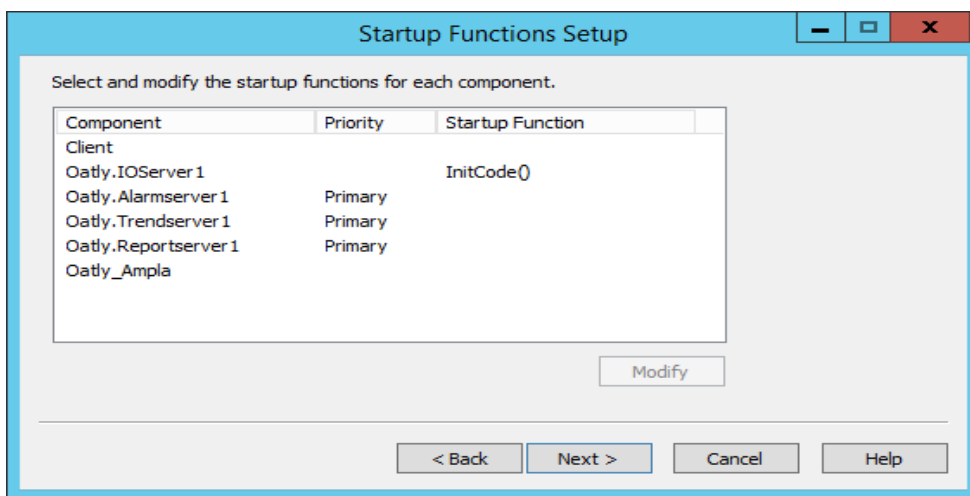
Startup Functions Setup

Select and modify the startup functions for each component.

| Component | Priority | Startup Function |
|---|---|---|
| Client | | |
| Oatly.IOServer1 | | InitCode() |
| Oatly.Alarmserver1 | Primary | |
| Oatly.Trendserver1 | Primary | |
| Oatly.Reportserver1 | Primary | |
| Oatly_Ampla | | |

Modify

< Back
Next >
Cancel
Help